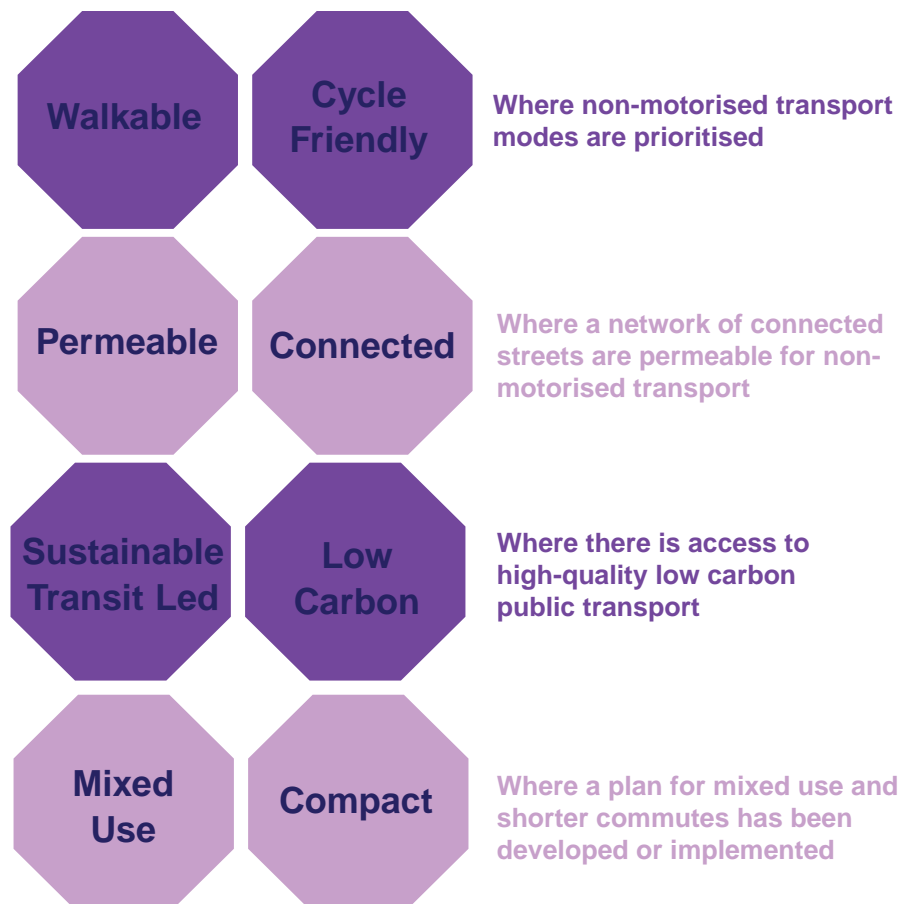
Walkable

Cycle Friendly

Where non-motorised transport modes are prioritised

Permeable

Connected

Where a network of connected streets are permeable for non-motorised transport

Sustainable Transit Led

Low Carbon

Where there is access to high-quality low carbon public transport

Mixed Use

Compact

Where a plan for mixed use and shorter commutes has been developed or implemented